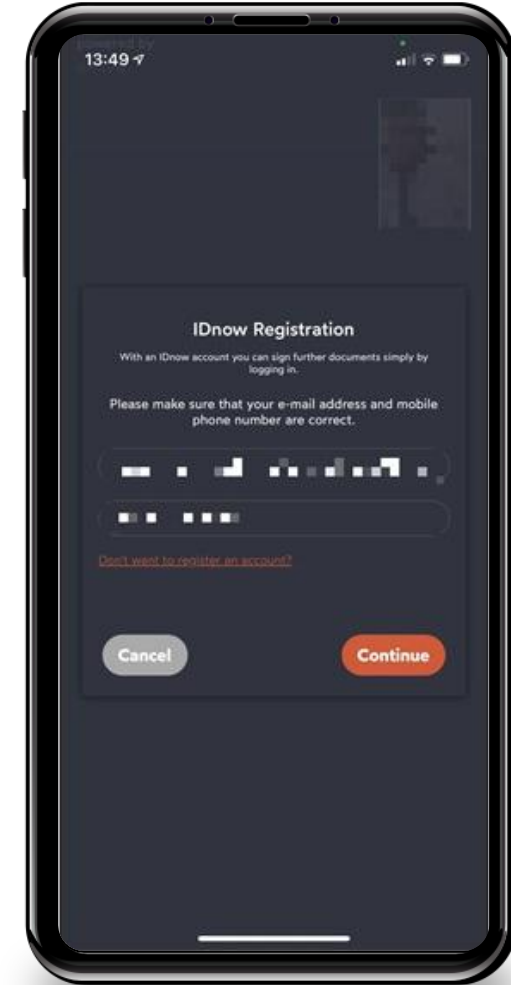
Powered by
13:49

IDnow Registration

With an IDnow account you can sign further documents simply by logging in.

Please make sure that your e-mail address and mobile phone number are correct.

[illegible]

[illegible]

Don't want to register an account?

Cancel

Continue